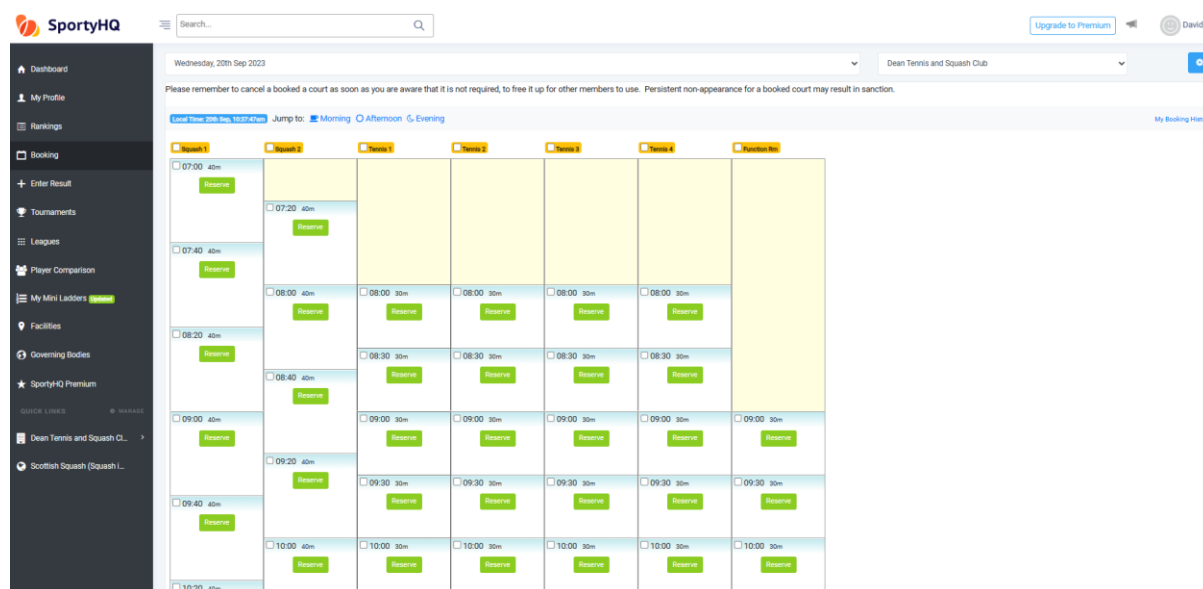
SportyHQ

Search...

Upgrade to Premium

David

Dashboard
My Profile
Rankings
Booking
Enter Result
Tournaments
Leagues
Player Comparison
My Mini Ladders Updated
Facilities
Governing Bodies
SportyHQ Premium

QUICK LINKS MANAGE

Dean Tennis and Squash Cl...
Scottish Squash (Squash i...

Wednesday, 20th Sep 2023

Dean Tennis and Squash Club

Please remember to cancel a booked a court as soon as you are aware that it is not required, to free it up for other members to use. Persistent non-appearance for a booked court may result in sanction.

Local Time: 20th Sep, 10:37:47am Jump to: Morning Afternoon Evening

My Booking Hist

| Squash 1 | Squash 2 | Tennis 1 | Tennis 2 | Tennis 3 | Tennis 4 | Function Rm |
|---|---|---|---|---|---|---|
| 07:00 40m Reserve | 07:20 40m Reserve | | | | | |
| 07:40 40m Reserve | 08:00 40m Reserve | 08:00 30m Reserve | 08:00 30m Reserve | 08:00 30m Reserve | 08:00 30m Reserve | |
| 08:20 40m Reserve | 08:40 40m Reserve | 08:30 30m Reserve | 08:30 30m Reserve | 08:30 30m Reserve | 08:30 30m Reserve | |
| 09:00 40m Reserve | 09:20 40m Reserve | 09:00 30m Reserve | 09:00 30m Reserve | 09:00 30m Reserve | 09:00 30m Reserve | 09:00 30m Reserve |
| 09:40 40m Reserve | 10:00 40m Reserve | 09:30 30m Reserve | 09:30 30m Reserve | 09:30 30m Reserve | 09:30 30m Reserve | 09:30 30m Reserve |
| 10:20 40m | | 10:00 30m Reserve | 10:00 30m Reserve | 10:00 30m Reserve | 10:00 30m Reserve | 10:00 30m Reserve |